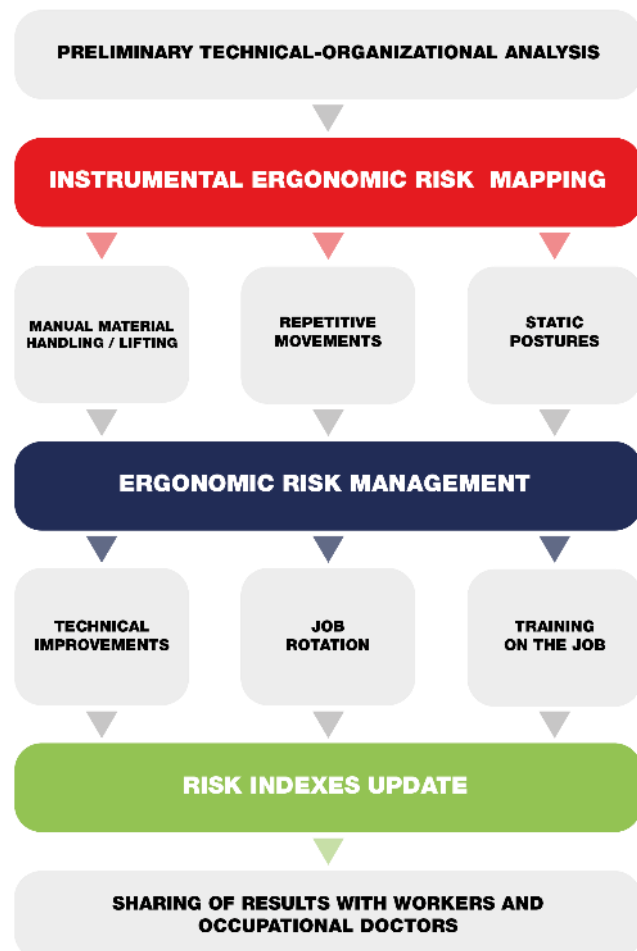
PRELIMINARY TECHNICAL-ORGANIZATIONAL ANALYSIS

INSTRUMENTAL ERGONOMIC RISK MAPPING

MANUAL MATERIAL HANDLING / LIFTING

REPETITIVE MOVEMENTS

STATIC POSTURES

ERGONOMIC RISK MANAGEMENT

TECHNICAL IMPROVEMENTS

JOB ROTATION

TRAINING ON THE JOB

RISK INDEXES UPDATE

SHARING OF RESULTS WITH WORKERS AND OCCUPATIONAL DOCTORS